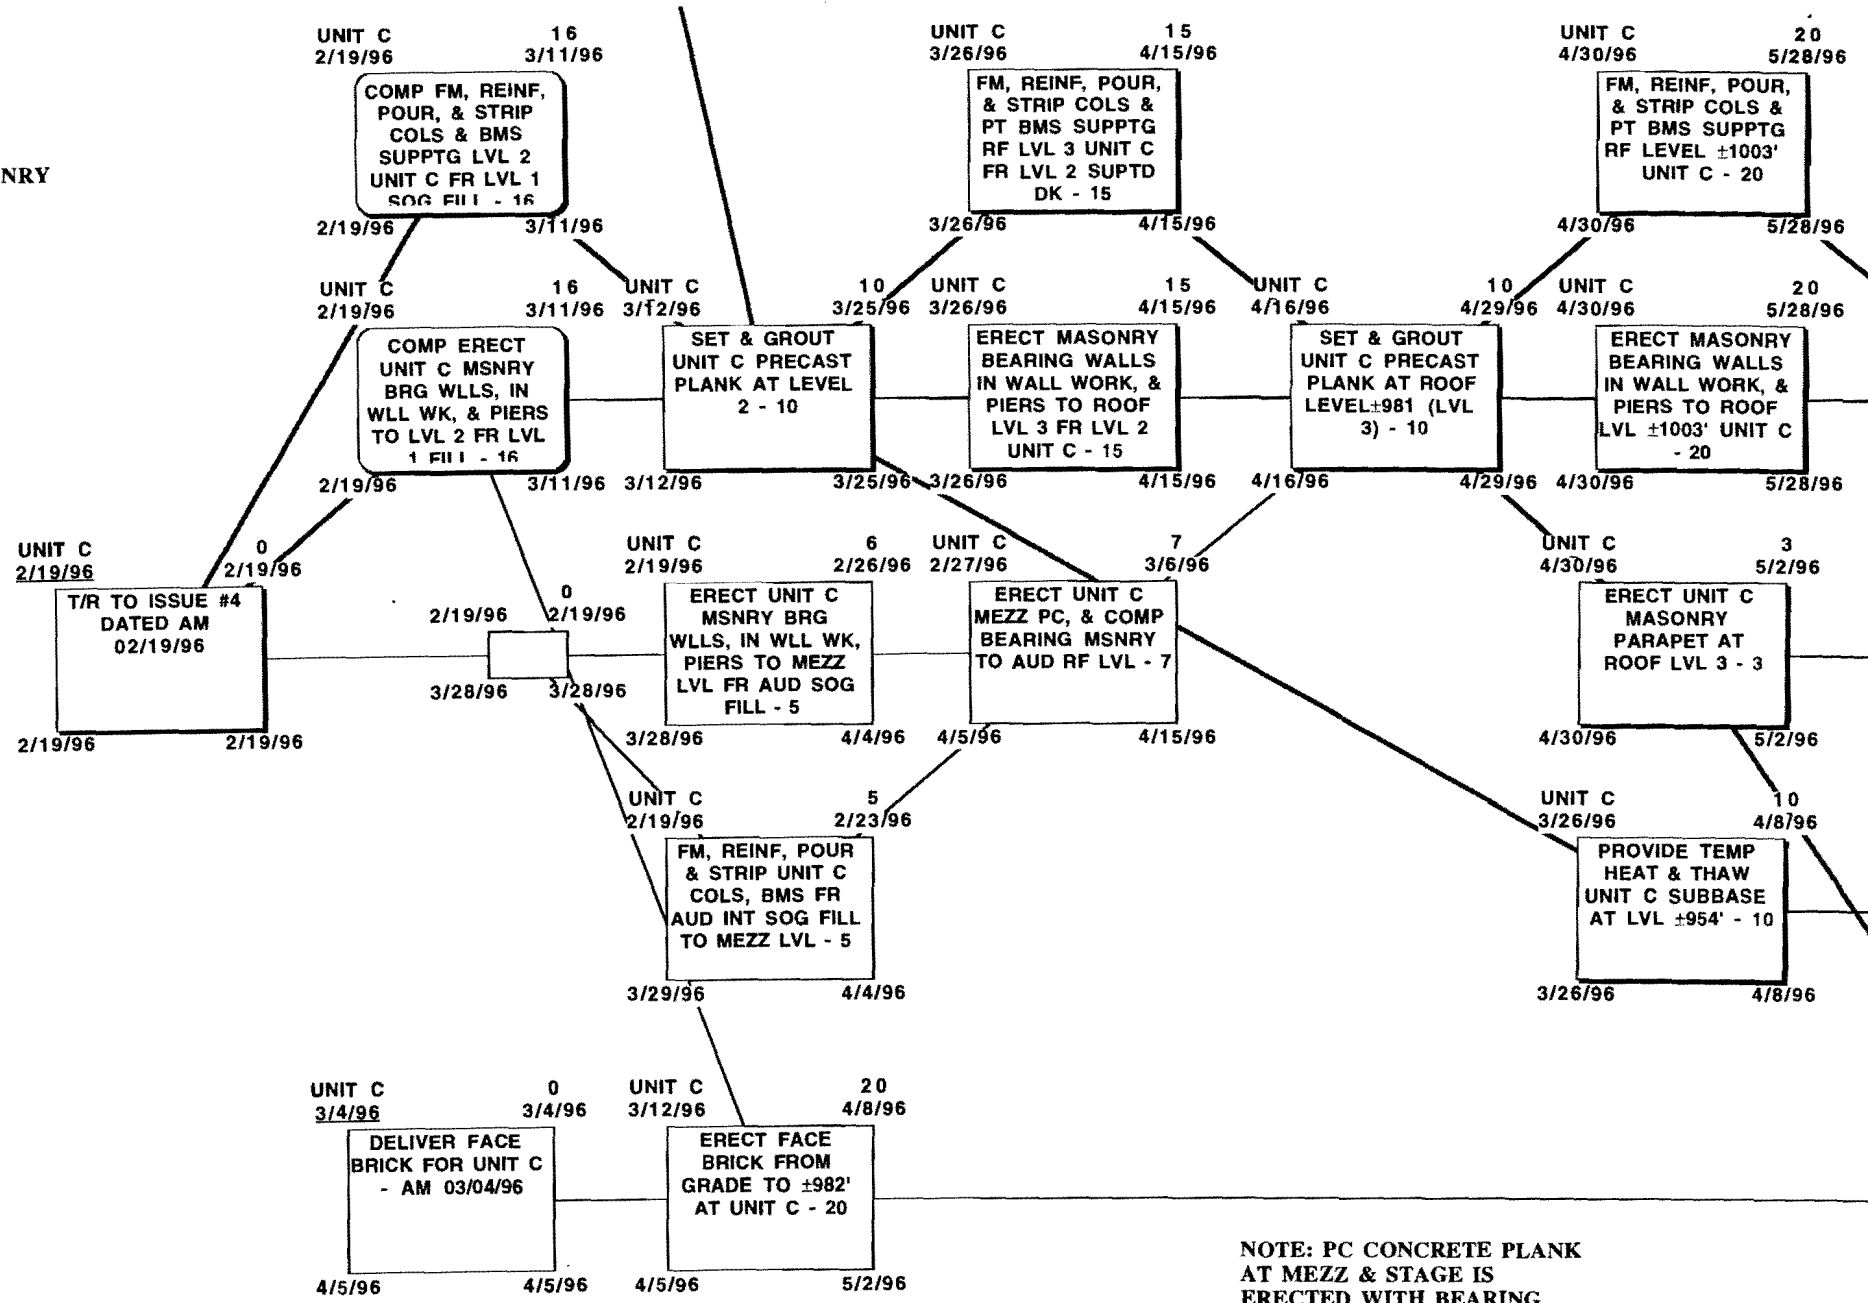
NRY

UNIT C 16
2/19/96 3/11/96
COMP FM, REINF, POUR, & STRIP COLS & BMS SUPPTG LVL 2 UNIT C FR LVL 1 SOG FILL - 16
2/19/96 3/11/96

UNIT C 16
2/19/96 3/11/96
COMP ERECT UNIT C MSNRY BRG WLLS, IN WLL WK, & PIERS TO LVL 2 FR LVL 1 FILL - 16
2/19/96 3/11/96

UNIT C 10
3/12/96 3/25/96
SET & GROUT UNIT C PRECAST PLANK AT LEVEL 2 - 10
3/12/96 3/25/96

UNIT C 15
3/26/96 4/15/96
FM, REINF, POUR, & STRIP COLS & PT BMS SUPPTG RF LVL 3 UNIT C FR LVL 2 SUPTD DK - 15
3/26/96 4/15/96

UNIT C 15
3/26/96 4/15/96
ERECT MASONRY BEARING WALLS IN WALL WORK, & PIERS TO ROOF LVL 3 FR LVL 2 UNIT C - 15
3/26/96 4/15/96

UNIT C 10
4/16/96 4/29/96
SET & GROUT UNIT C PRECAST PLANK AT ROOF LEVEL±981 (LVL 3) - 10
4/16/96 4/29/96

UNIT C 20
4/30/96 5/28/96
FM, REINF, POUR, & STRIP COLS & PT BMS SUPPTG RF LEVEL ±1003' UNIT C - 20
4/30/96 5/28/96

UNIT C 20
4/30/96 5/28/96
ERECT MASONRY BEARING WALLS IN WALL WORK, & PIERS TO ROOF LVL ±1003' UNIT C - 20
4/30/96 5/28/96

UNIT C 0
2/19/96 2/19/96
T/R TO ISSUE #4 DATED AM 02/19/96
2/19/96 2/19/96

0
2/19/96 2/19/96
3/28/96 3/28/96

UNIT C 6
2/19/96 2/26/96
ERECT UNIT C MSNRY BRG WLLS, IN WLL WK, PIERS TO MEZZ LVL FR AUD SOG FILL - 5
3/28/96 4/4/96

UNIT C 7
2/27/96 3/6/96
ERECT UNIT C MEZZ PC, & COMP BEARING MSNRY TO AUD RF LVL - 7
4/5/96 4/15/96

UNIT C 3
4/30/96 5/2/96
ERECT UNIT C MASONRY PARAPET AT ROOF LVL 3 - 3
4/30/96 5/2/96

UNIT C 5
2/19/96 2/23/96
FM, REINF, POUR & STRIP UNIT C COLS, BMS FR AUD INT SOG FILL TO MEZZ LVL - 5
3/29/96 4/4/96

UNIT C 10
3/26/96 4/8/96
PROVIDE TEMP HEAT & THAW UNIT C SUBBASE AT LVL ±954' - 10
3/26/96 4/8/96

UNIT C 0
3/4/96 3/4/96
DELIVER FACE BRICK FOR UNIT C - AM 03/04/96
4/5/96 4/5/96

UNIT C 20
3/12/96 4/8/96
ERECT FACE BRICK FROM GRADE TO ±982' AT UNIT C - 20
4/5/96 5/2/96

NOTE: PC CONCRETE PLANK AT MEZZ & STAGE IS ERECTED WITH BEARING